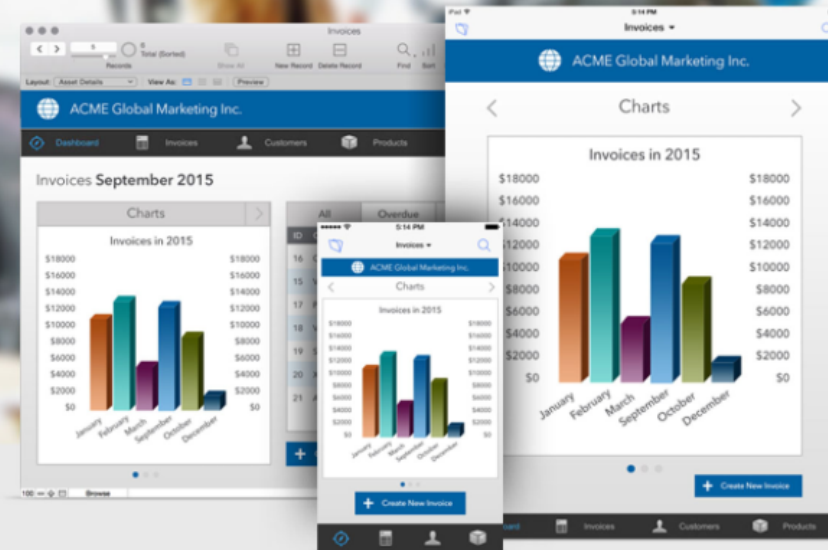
Invoices
5
Records
6
Total (Sorted)
Show All
New Record
Delete Record
Find
Sort
Layout: Asset Details
View As:
Preview

ACME Global Marketing Inc.

Dashboard
Invoices
Customers
Products

Invoices September 2015

Charts

Invoices in 2015

$18000
$16000
$14000
$12000
$10000
$8000
$6000
$4000
$2000
$0

January
February
March
September
October
December

All
Overdue
ID
16
15
17
19
21
22
23

100
Browse

5:14 PM
Invoices
ACME Global Marketing Inc.
Charts
Invoices in 2015
$18000
$16000
$14000
$12000
$10000
$8000
$6000
$4000
$2000
$0
January
February
March
September
October
December
Create New Invoice

iPad
5:14 PM
Invoices
ACME Global Marketing Inc.
Charts
Invoices in 2015
$18000
$16000
$14000
$12000
$10000
$8000
$6000
$4000
$2000
$0
January
February
March
September
October
December
Create New Invoice
board
Invoices
Customers
Products